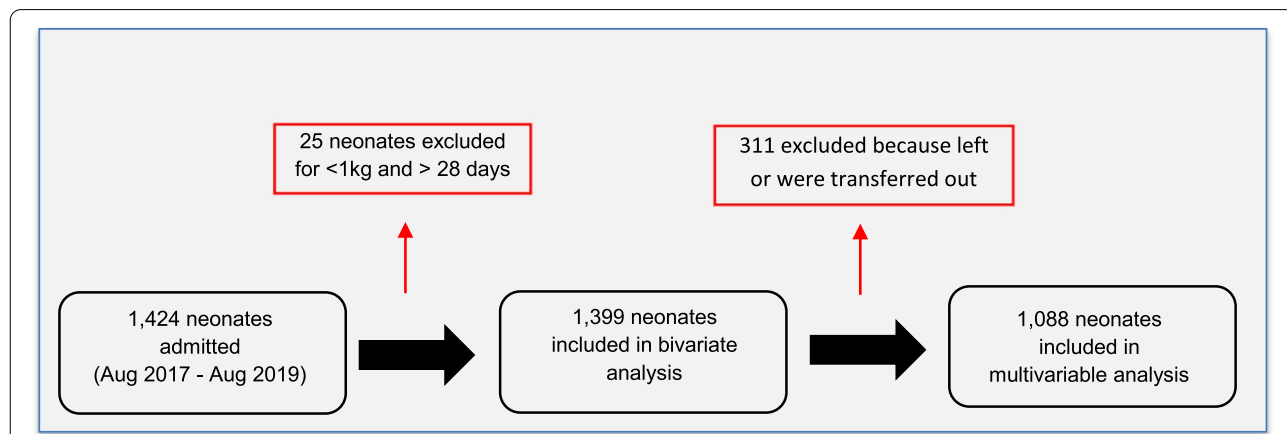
25 neonates excluded for <1kg and > 28 days

311 excluded because left or were transferred out

1,424 neonates admitted (Aug 2017 - Aug 2019)

1,399 neonates included in bivariate analysis

1,088 neonates included in multivariable analysis